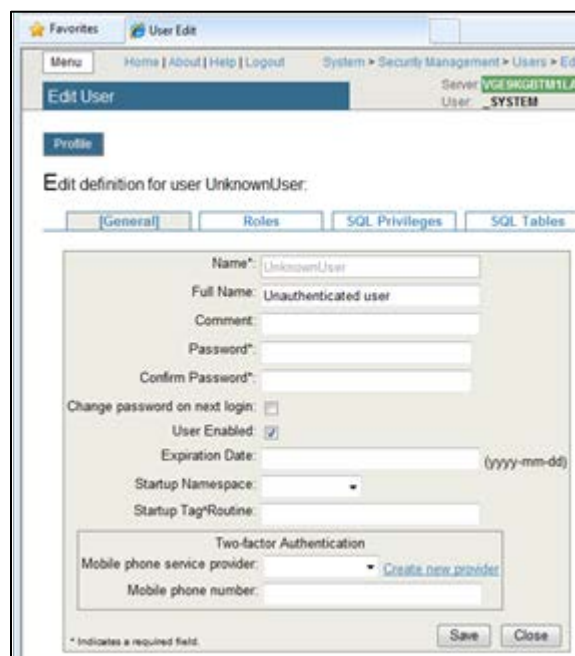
Favorites
User Edit

Menu
Home | About | Help | Logout
System > Security Management > Users > Ed
Edit User
Server: VGE9KGBTM1LA
User: _SYSTEM

Profile

Edit definition for user UnknownUser:

[General]
Roles
SQL Privileges
SQL Tables

Name*: UnknownUser
Full Name: Unauthenticated user
Comment:
Password*:
Confirm Password*:
Change password on next login:
User Enabled:
Expiration Date: (yyyy-mm-dd)
Startup Namespace:
Startup Tag^Routine:

Two-factor Authentication
Mobile phone service provider: Create new provider
Mobile phone number:

* Indicates a required field.
Save
Close